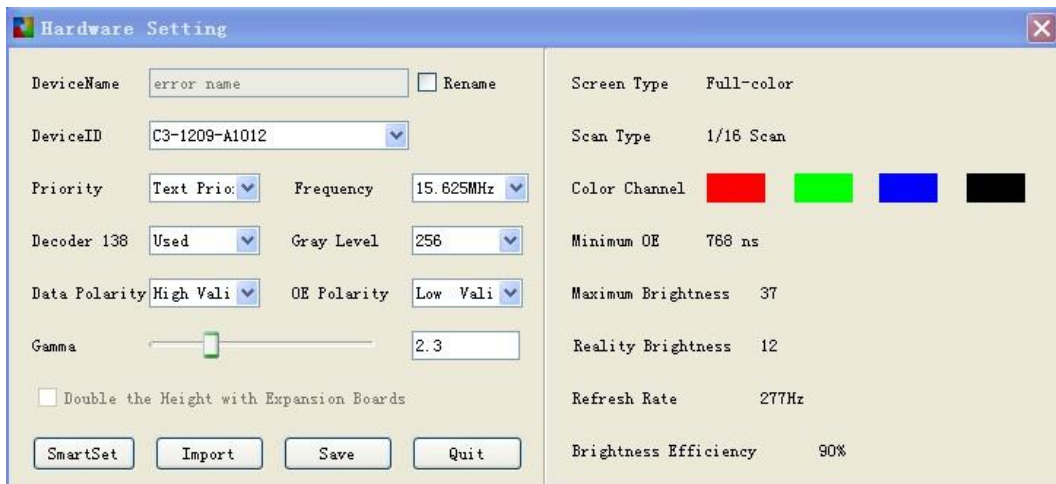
Hardware Setting

DeviceName error name Rename

DeviceID C3-1209-A1012

Priority Text Prio Frequency 15.625MHz

Decoder 138 Used Gray Level 256

Data Polarity High Vali OE Polarity Low Vali

Gamma 2.3

Double the Height with Expansion Boards

SmartSet Import Save Quit

Screen Type Full-color

Scan Type 1/16 Scan

Color Channel

Minimum OE 768 ns

Maximum Brightness 37

Reality Brightness 12

Refresh Rate 277Hz

Brightness Efficiency 90%